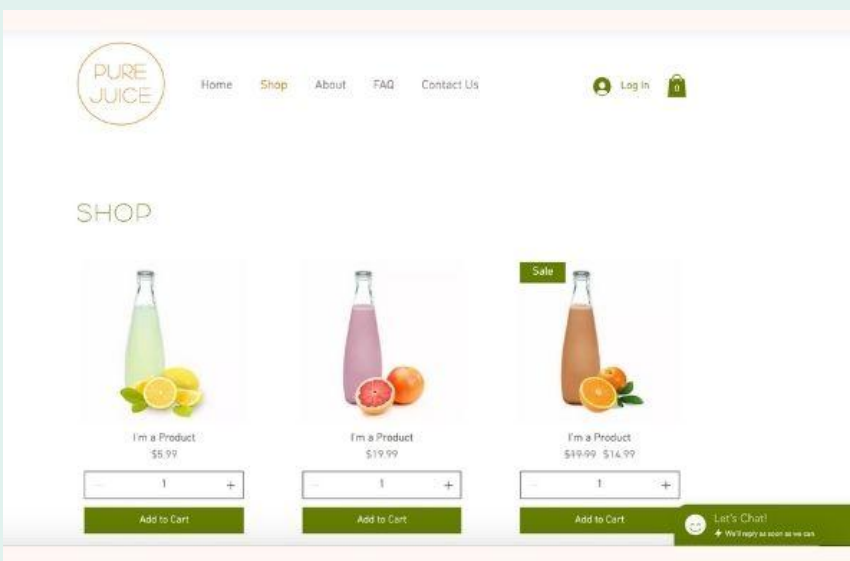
PURE JUICE

Home Shop About FAQ Contact Us

Log In 0

SHOP

I'm a Product
$5.99
− 1 +
Add to Cart

I'm a Product
$19.99
− 1 +
Add to Cart

Sale
I'm a Product
~~$19.99~~ $14.99
− 1 +
Add to Cart

Let's Chat!
We'll reply as soon as we can